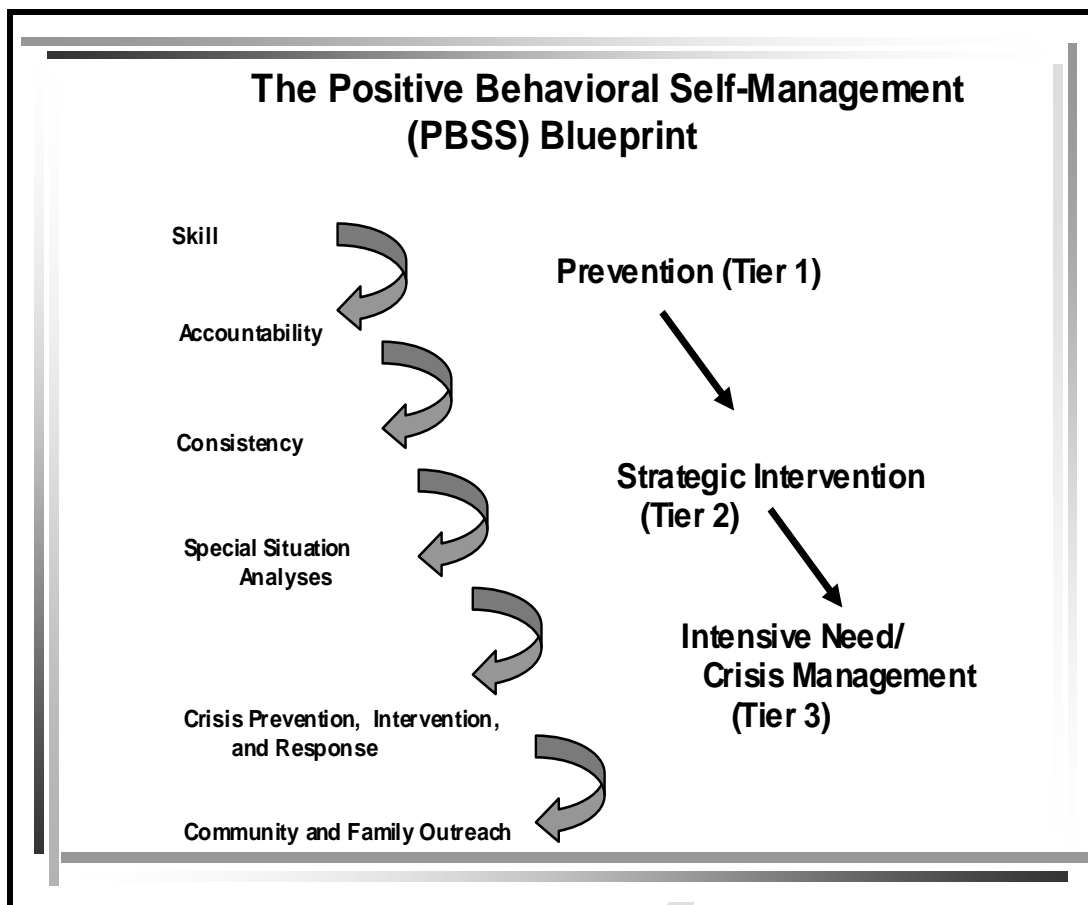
The Positive Behavioral Self-Management (PBSS) Blueprint

Skill

Accountability

Consistency

Special Situation Analyses

Crisis Prevention, Intervention, and Response

Community and Family Outreach

Prevention (Tier 1)

Strategic Intervention (Tier 2)

Intensive Need/ Crisis Management (Tier 3)